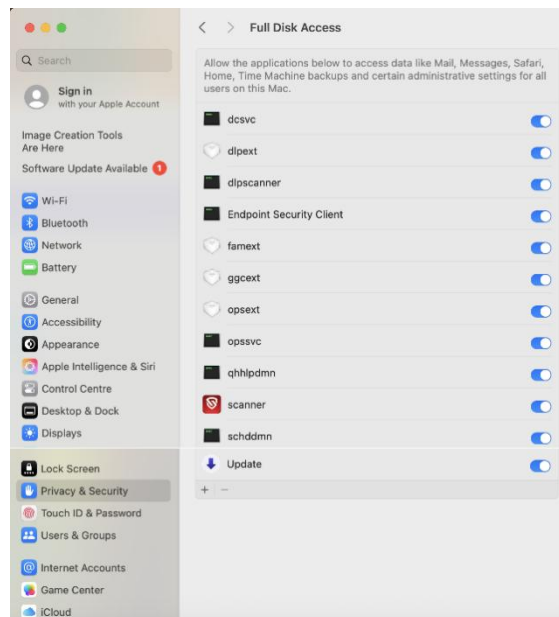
Search

Sign in
with your Apple Account

Image Creation Tools Are Here

Software Update Available 1

Wi-Fi
Bluetooth
Network
Battery

General
Accessibility
Appearance
Apple Intelligence & Siri
Control Centre
Desktop & Dock
Displays

Lock Screen
Privacy & Security
Touch ID & Password
Users & Groups

Internet Accounts
Game Center
iCloud

< > Full Disk Access

Allow the applications below to access data like Mail, Messages, Safari, Home, Time Machine backups and certain administrative settings for all users on this Mac.

dcsvc
dlpext
dlpscanner
Endpoint Security Client
famext
ggcext
opsext
opssvc
qhhlpdmn
scanner
schddmn
Update

+ −